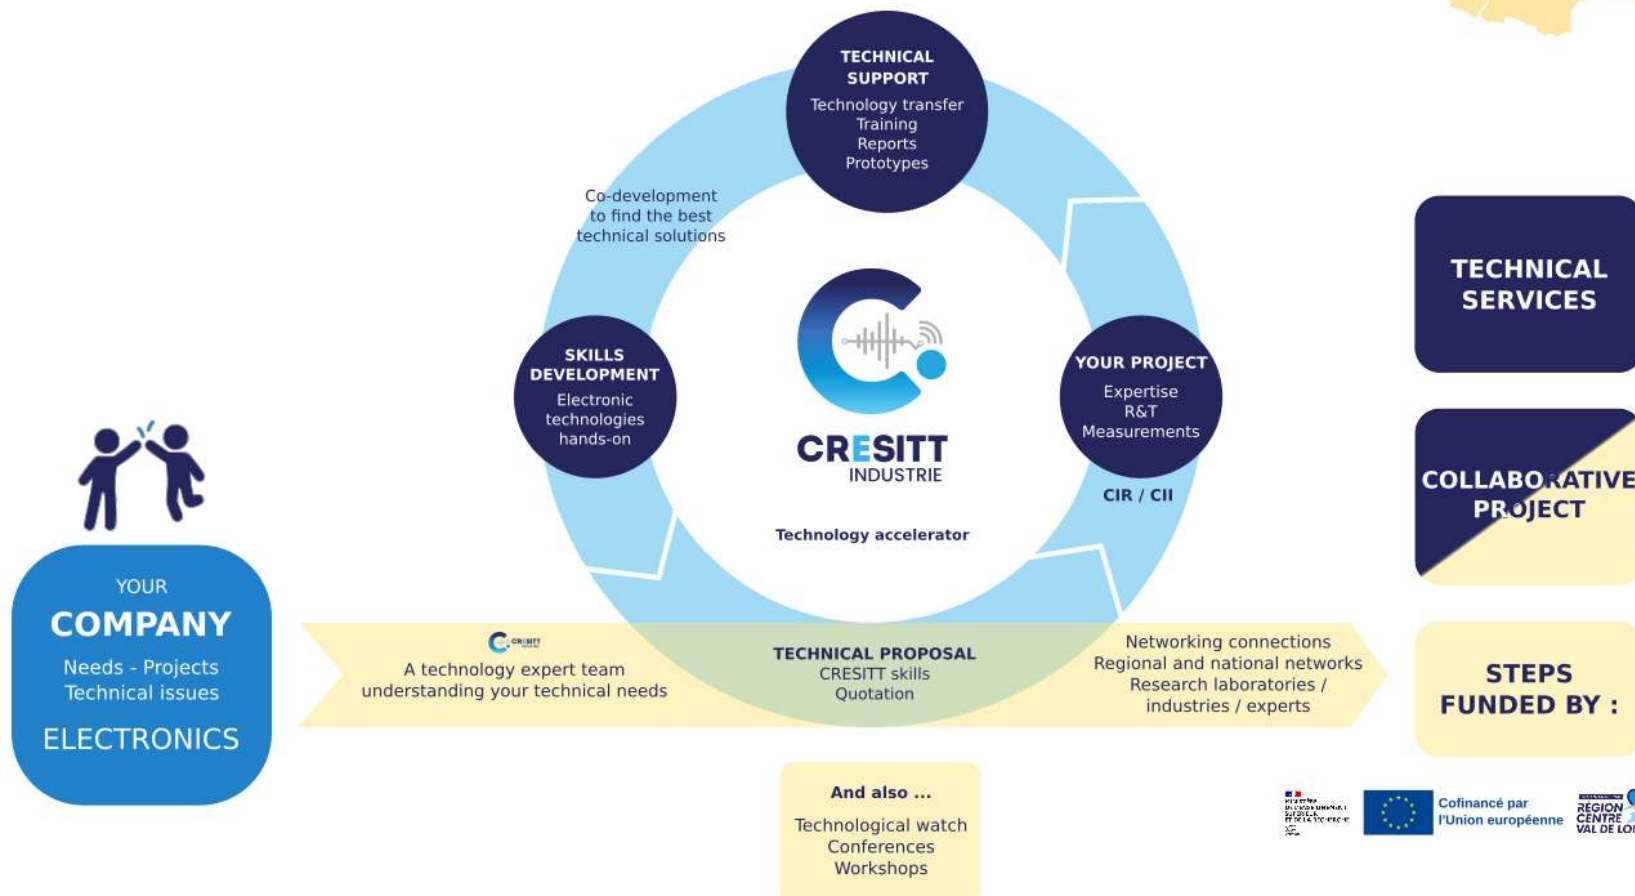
YOUR
COMPANY
Needs - Projects
Technical issues
ELECTRONICS

TECHNICAL SUPPORT
Technology transfer
Training
Reports
Prototypes

Co-development to find the best technical solutions

SKILLS DEVELOPMENT
Electronic technologies hands-on

CRESITT
INDUSTRIE

Technology accelerator

YOUR PROJECT
Expertise
R&T
Measurements

CIR / CII

CRESITT
A technology expert team understanding your technical needs

TECHNICAL PROPOSAL
CRESITT skills
Quotation

Networking connections
Regional and national networks
Research laboratories / industries / experts

And also ...
Technological watch
Conferences
Workshops

TECHNICAL SERVICES

COLLABORATIVE PROJECT

STEPS FUNDED BY :

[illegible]
Cofinancé par l'Union européenne
RÉGION CENTRE VAL DE LOI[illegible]